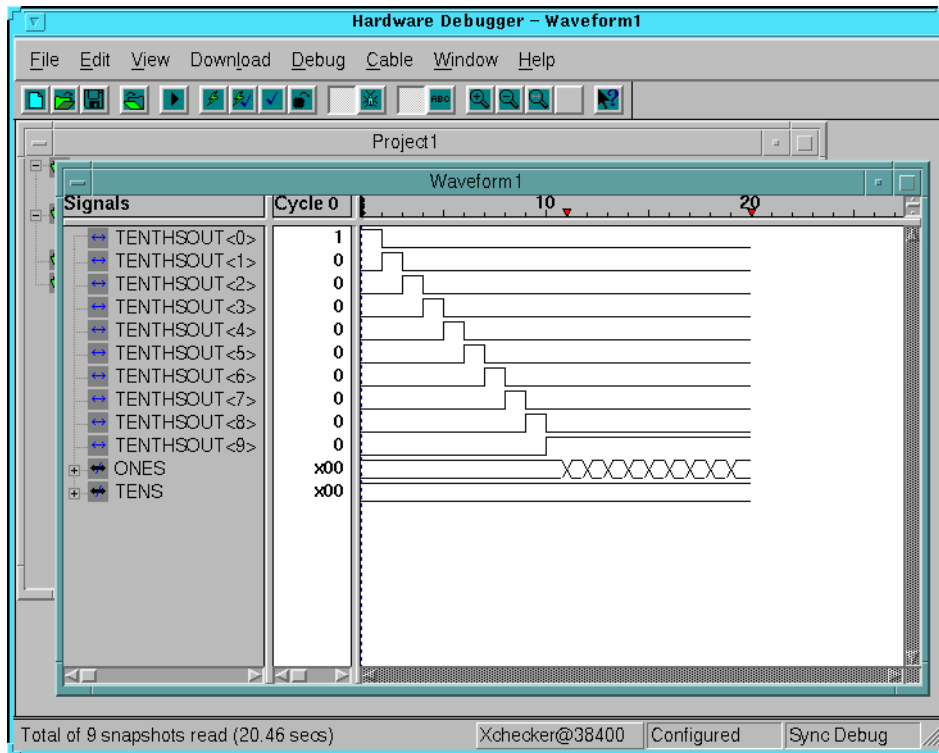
Hardware Debugger – Waveform1

File Edit View Download Debug Cable Window Help

Project1

Waveform1

| Signals | Cycle 0 |
|---|---|
| TENTHSOUT<0> | 1 |
| TENTHSOUT<1> | 0 |
| TENTHSOUT<2> | 0 |
| TENTHSOUT<3> | 0 |
| TENTHSOUT<4> | 0 |
| TENTHSOUT<5> | 0 |
| TENTHSOUT<6> | 0 |
| TENTHSOUT<7> | 0 |
| TENTHSOUT<8> | 0 |
| TENTHSOUT<9> | 0 |
| ONES | x00 |
| TENS | x00 |

10 20

Total of 9 snapshots read (20.46 secs) Xchecker@38400 Configured Sync Debug